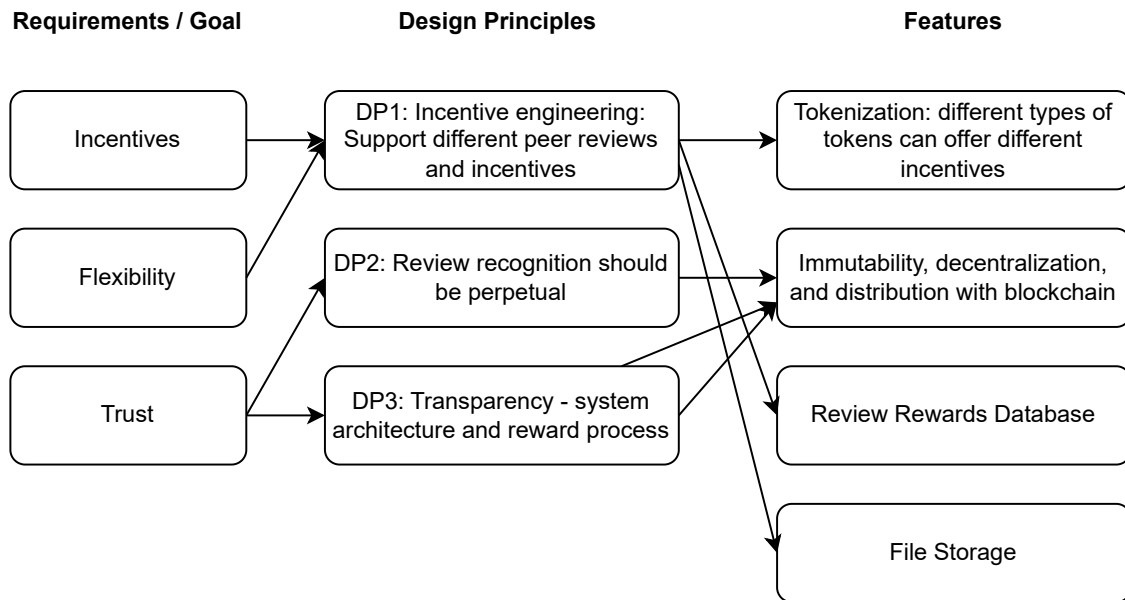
Requirements / Goal

Design Principles

Features

Incentives

Flexibility

Trust

DP1: Incentive engineering: Support different peer reviews and incentives

DP2: Review recognition should be perpetual

DP3: Transparency - system architecture and reward process

Tokenization: different types of tokens can offer different incentives

Immutability, decentralization, and distribution with blockchain

Review Rewards Database

File Storage